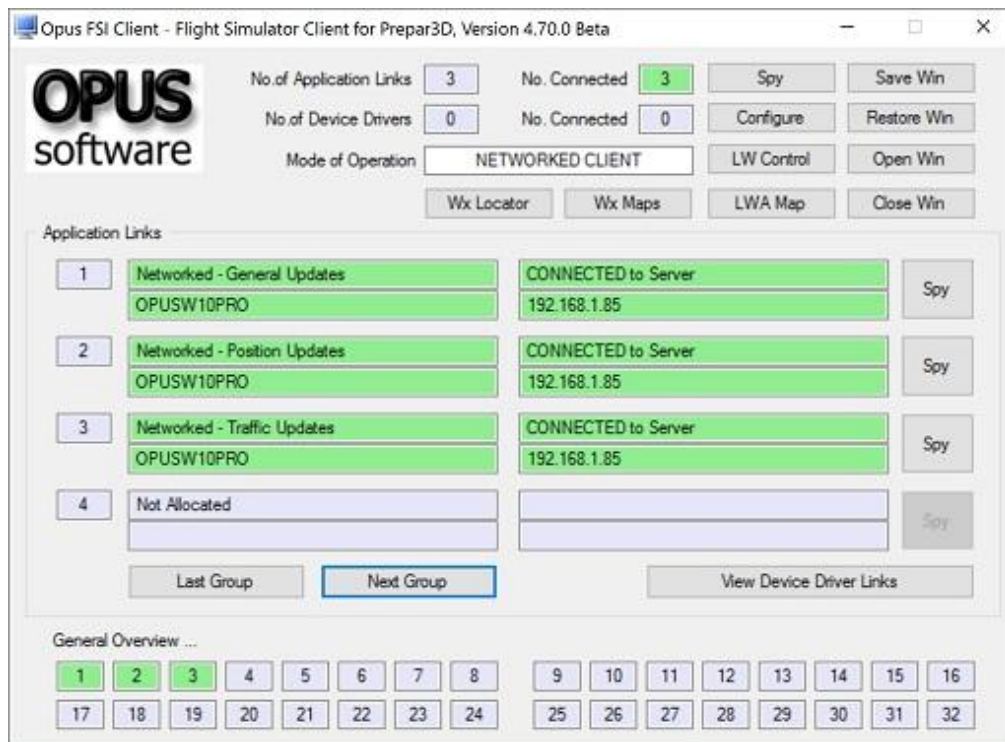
Opus FSI Client - Flight Simulator Client for Prepar3D, Version 4.70.0 Beta

OPUS software

No.of Application Links 3
No. Connected 3
Spy
Save Win
No.of Device Drivers 0
No. Connected 0
Configure
Restore Win
Mode of Operation NETWORKED CLIENT
LW Control
Open Win
Wx Locator
Wx Maps
LWA Map
Close Win

Application Links

1 Networked - General Updates
OPUSW10PRO
CONNECTED to Server
192.168.1.85
Spy

2 Networked - Position Updates
OPUSW10PRO
CONNECTED to Server
192.168.1.85
Spy

3 Networked - Traffic Updates
OPUSW10PRO
CONNECTED to Server
192.168.1.85
Spy

4 Not Allocated
Spy

Last Group
Next Group
View Device Driver Links

General Overview ...

1 2 3 4 5 6 7 8 9 10 11 12 13 14 15 16
17 18 19 20 21 22 23 24 25 26 27 28 29 30 31 32